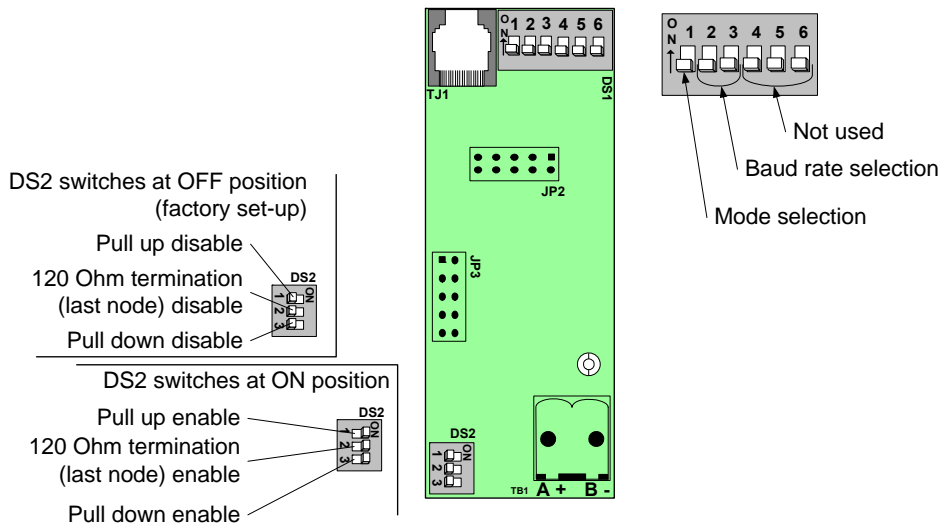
DS2 switches at OFF position
(factory set-up)

Pull up disable

120 Ohm termination
(last node) disable

Pull down disable

DS2
ON
1
2
3

DS2 switches at ON position

Pull up enable

120 Ohm termination
(last node) enable

Pull down enable

DS2
ON
1
2
3

TJ1

O
N
1 2 3 4 5 6

DS1

JP2

JP3

DS2
ON
1
2
3

TB1 A + B -

O
N
1 2 3 4 5 6

Not used

Baud rate selection

Mode selection